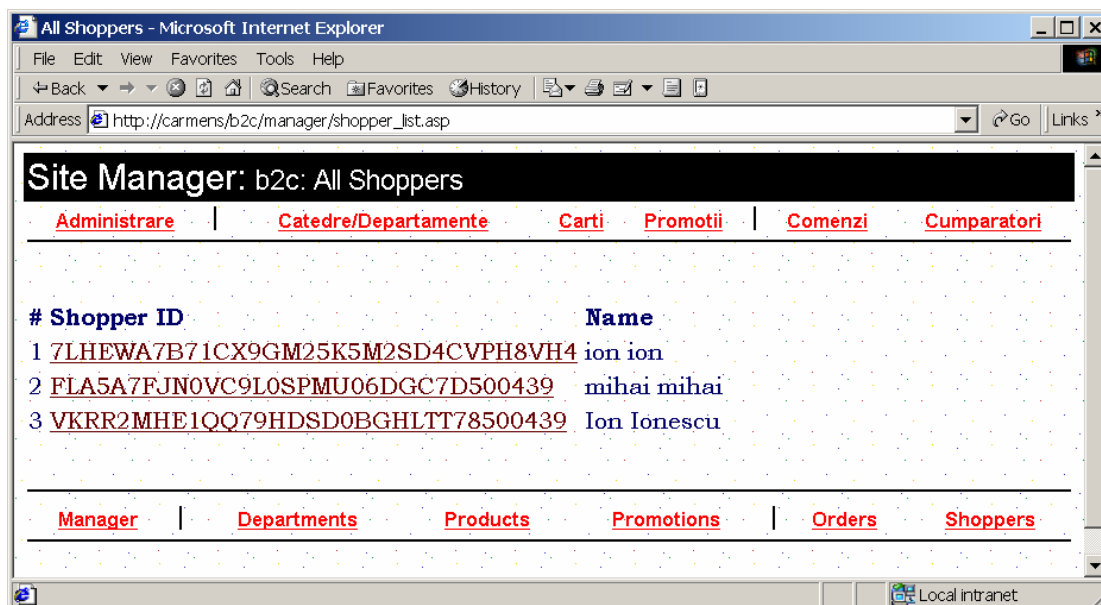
All Shoppers - Microsoft Internet Explorer

File Edit View Favorites Tools Help

Back Search Favorites History

Address http://carmens/b2c/manager/shopper_list.asp Go Links

Site Manager: b2c: All Shoppers

Administrare | Catedre/Departamente Carti Promotii | Comenzi Cumparatori

| # | Shopper ID | Name |
|---|---|---|
| 1 | 7LHEWA7B71CX9GM25K5M2SD4CVPH8VH4 | ion ion |
| 2 | FLA5A7FJN0VC9L0SPMU06DGC7D500439 | mihai mihai |
| 3 | VKRR2MHE1QQ79HDSD0BGHLTT78500439 | Ion Ionescu |

Manager | Departments Products Promotions | Orders Shoppers

Local intranet